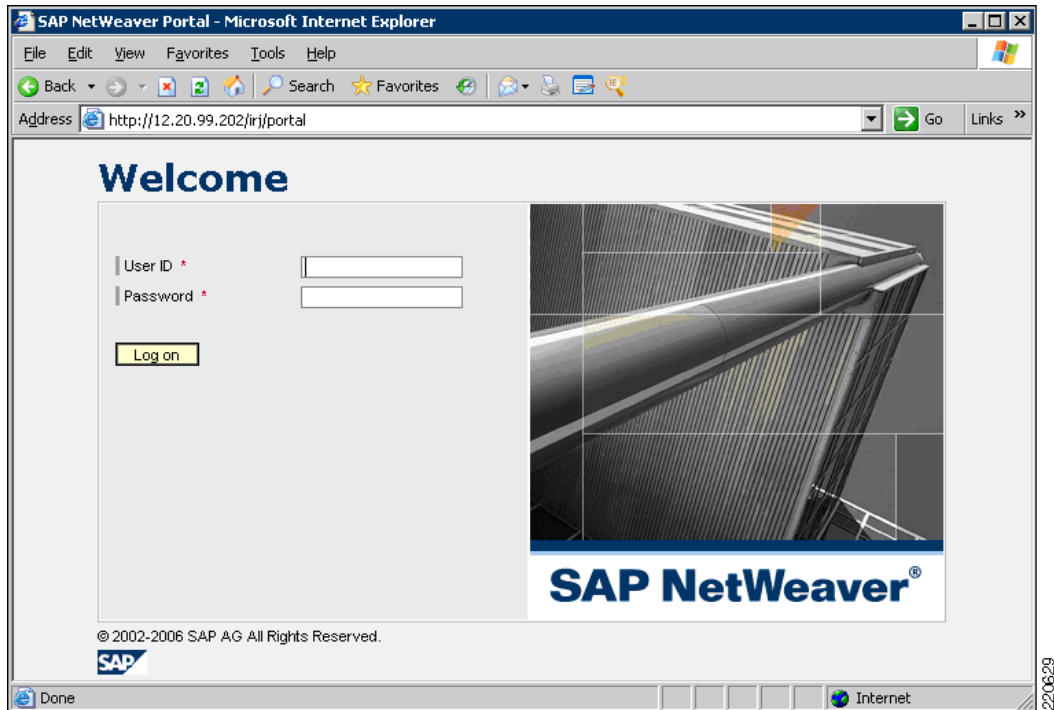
SAP NetWeaver Portal - Microsoft Internet Explorer

File Edit View Favorites Tools Help

Back Search Favorites

Address http://12.20.99.202/irj/portal

Go Links »

Welcome

User ID *

Password *

Log on

SAP NetWeaver®

© 2002-2006 SAP AG All Rights Reserved.

SAP

Done

Internet

220629